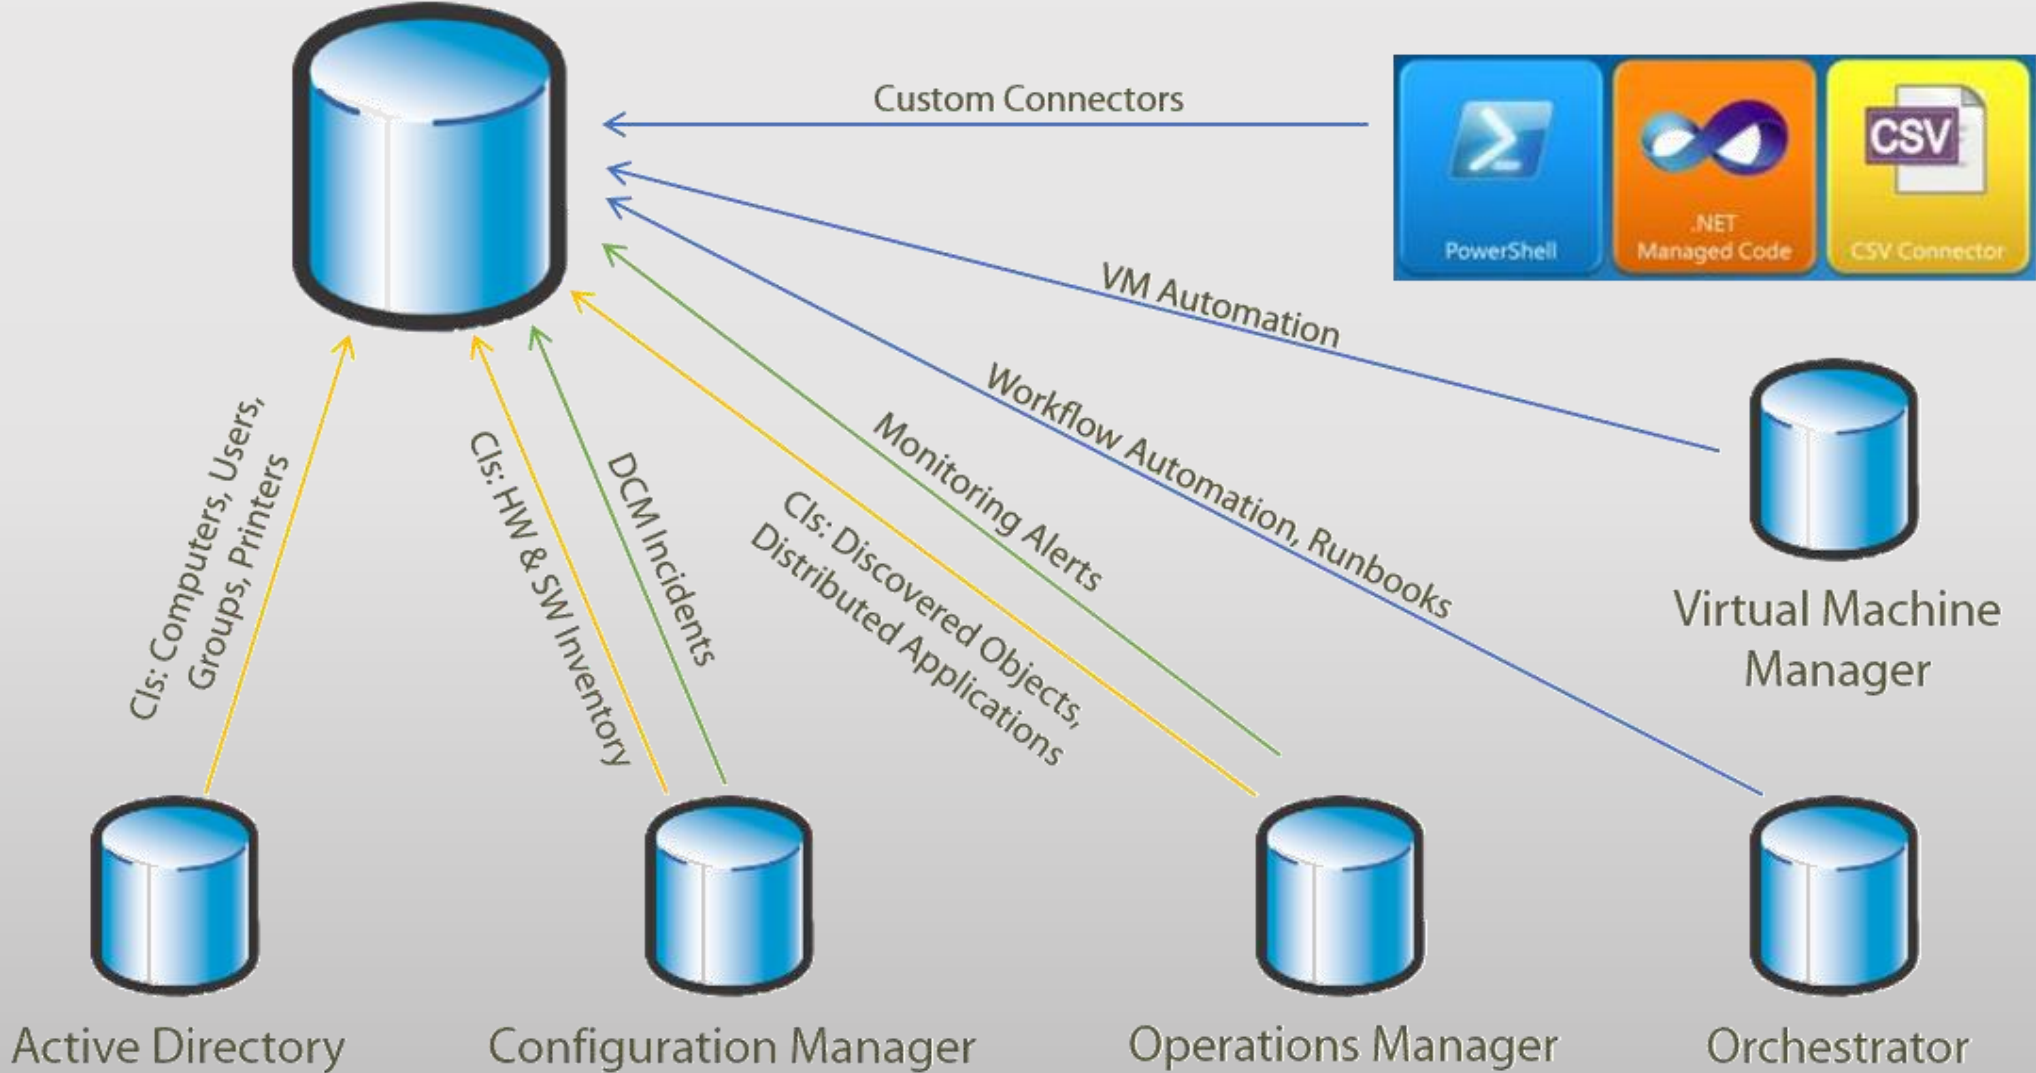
Custom Connectors

PowerShell

.NET Managed Code

CSV

CSV Connector

VM Automation

Workflow Automation, Runbooks

Monitoring Alerts

CIs: Discovered Objects, Distributed Applications

DCM Incidents

CIs: HW & SW Inventory

CIs: Computers, Users, Groups, Printers

Virtual Machine Manager

Active Directory

Configuration Manager

Operations Manager

Orchestrator